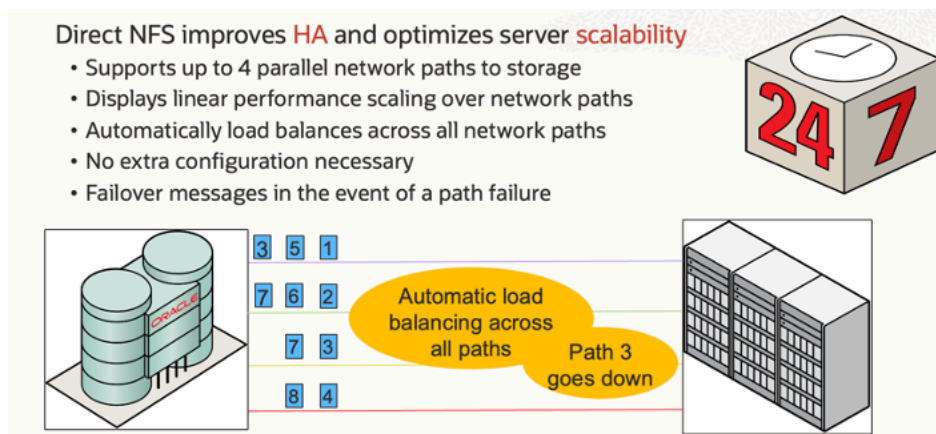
Direct NFS improves HA and optimizes server scalability

- Supports up to 4 parallel network paths to storage
- Displays linear performance scaling over network paths
- Automatically load balances across all network paths
- No extra configuration necessary
- Failover messages in the event of a path failure

24 7

ORACLE

3 5 1

7 6 2

7 3

8 4

Automatic load balancing across all paths

Path 3 goes down